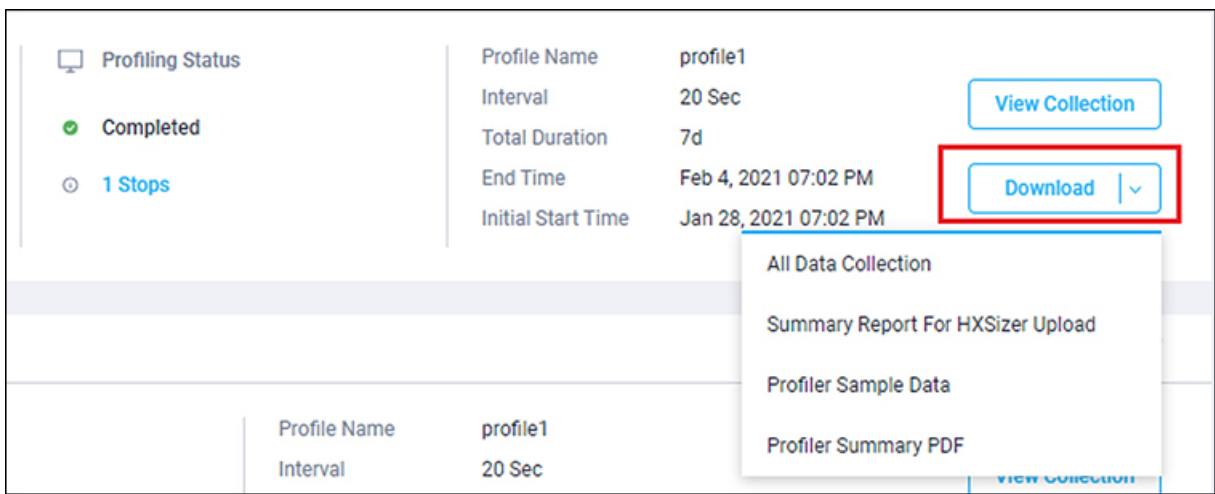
Profiling Status

Completed

1 Stops

| Profile Name | profile1 |
|---|---|
| Interval | 20 Sec |
| Total Duration | 7d |
| End Time | Feb 4, 2021 07:02 PM |
| Initial Start Time | Jan 28, 2021 07:02 PM |

View Collection

Download

All Data Collection

Summary Report For HXSizer Upload

Profiler Sample Data

Profiler Summary PDF

| Profile Name | profile1 |
|---|---|
| Interval | 20 Sec |

View Collection